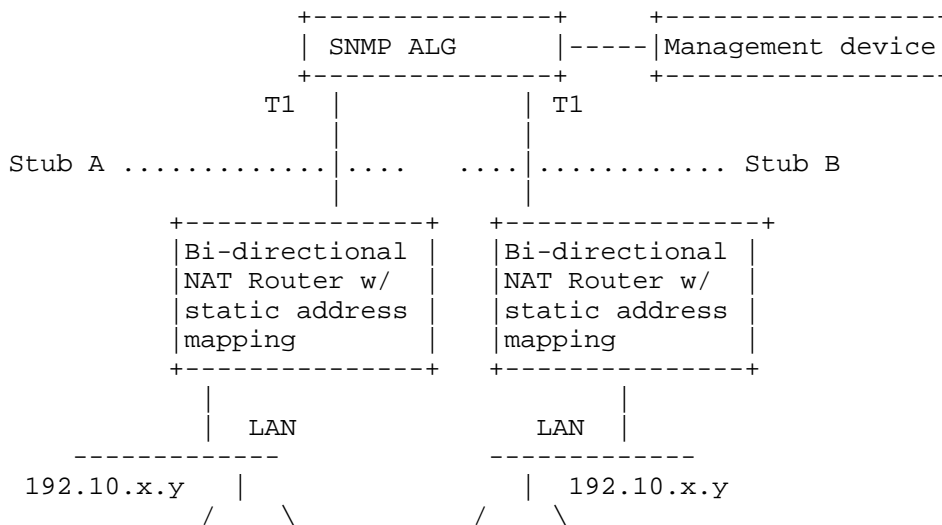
SNMP ALG

Management device

T1

T1

Stub A ............

.... ....

............ Stub B

Bi-directional NAT Router w/ static address mapping

Bi-directional NAT Router w/ static address mapping

LAN

LAN

192.10.x.y

192.10.x.y